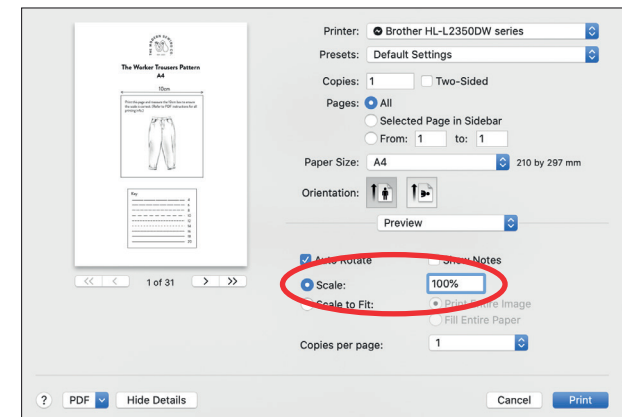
THE WORKER SEWING CO.

The Worker Trousers Pattern
A4

10cm

Print the page and measure the 10cm box to ensure the scale is correct. (Refer to PDF instructions for all printing info.)

Key

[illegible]

1 of 31

Printer: Brother HL-L2350DW series

Presets: Default Settings

Copies: 1 Two-Sided

Pages: All

Selected Page in Sidebar

From: 1 to: 1

Paper Size: A4 210 by 297 mm

Orientation:

Preview

Auto Rotate

Show Notes

Scale: 100%

Scale to Fit:

Print Entire Image

Fill Entire Paper

Copies per page: 1

? PDF Hide Details

Cancel Print